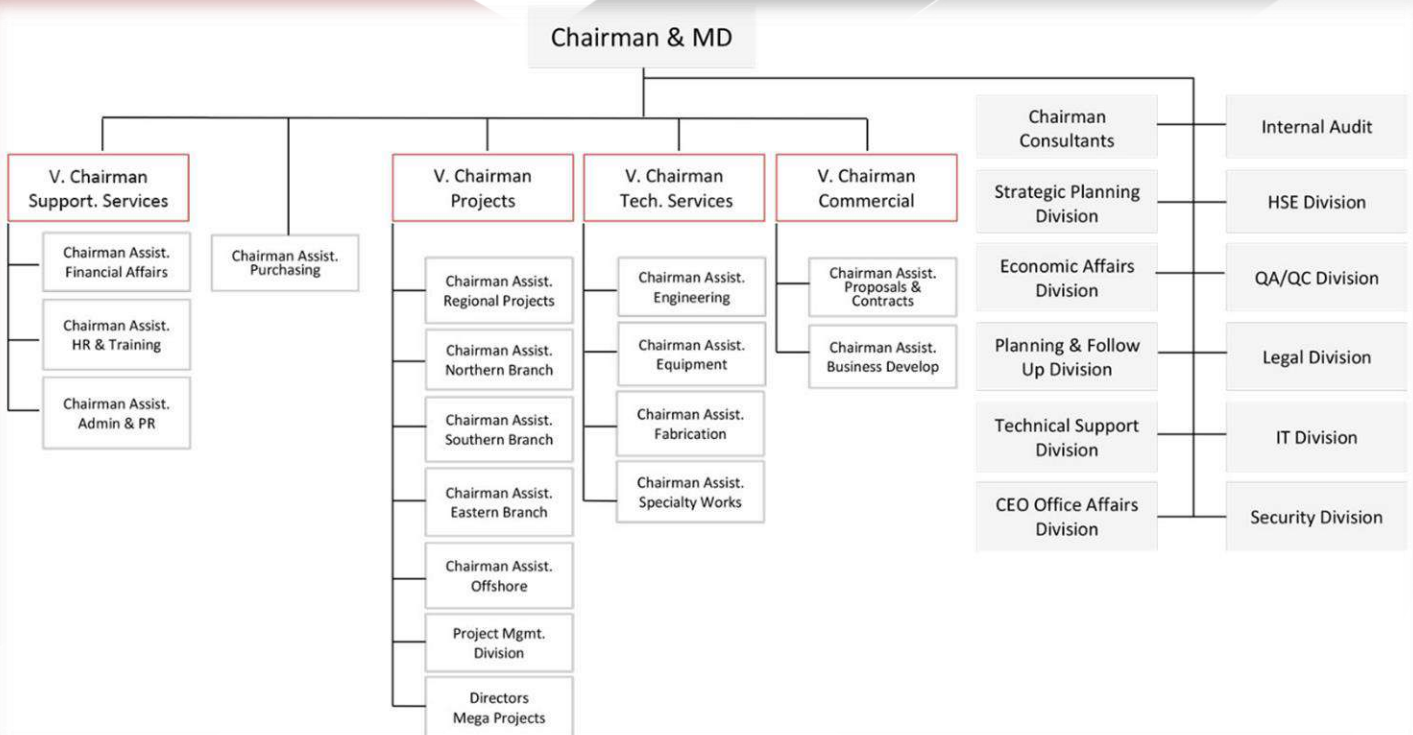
Chairman & MD

V. Chairman Support. Services

Chairman Assist. Financial Affairs

Chairman Assist. HR & Training

Chairman Assist. Admin & PR

Chairman Assist. Purchasing

V. Chairman Projects

Chairman Assist. Regional Projects

Chairman Assist. Northern Branch

Chairman Assist. Southern Branch

Chairman Assist. Eastern Branch

Chairman Assist. Offshore

Project Mgmt. Division

Directors Mega Projects

V. Chairman Tech. Services

Chairman Assist. Engineering

Chairman Assist. Equipment

Chairman Assist. Fabrication

Chairman Assist. Specialty Works

V. Chairman Commercial

Chairman Assist. Proposals & Contracts

Chairman Assist. Business Develop

Chairman Consultants

Strategic Planning Division

Economic Affairs Division

Planning & Follow Up Division

Technical Support Division

CEO Office Affairs Division

Internal Audit

HSE Division

QA/QC Division

Legal Division

IT Division

Security Division